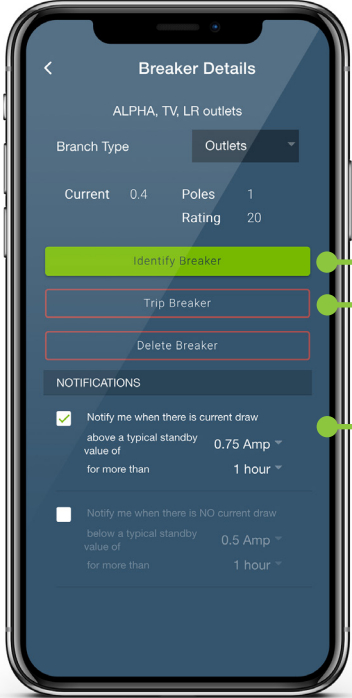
<

Breaker Details

ALPHA, TV, LR outlets

Branch Type

Outlets

Current 0.4

Poles 1

Rating 20

Identify Breaker

Trip Breaker

Delete Breaker

NOTIFICATIONS

Notify me when there is current draw

above a typical standby value of

0.75 Amp

for more than

1 hour

Notify me when there is NO current draw

below a typical standby value of

0.5 Amp

for more than

1 hour